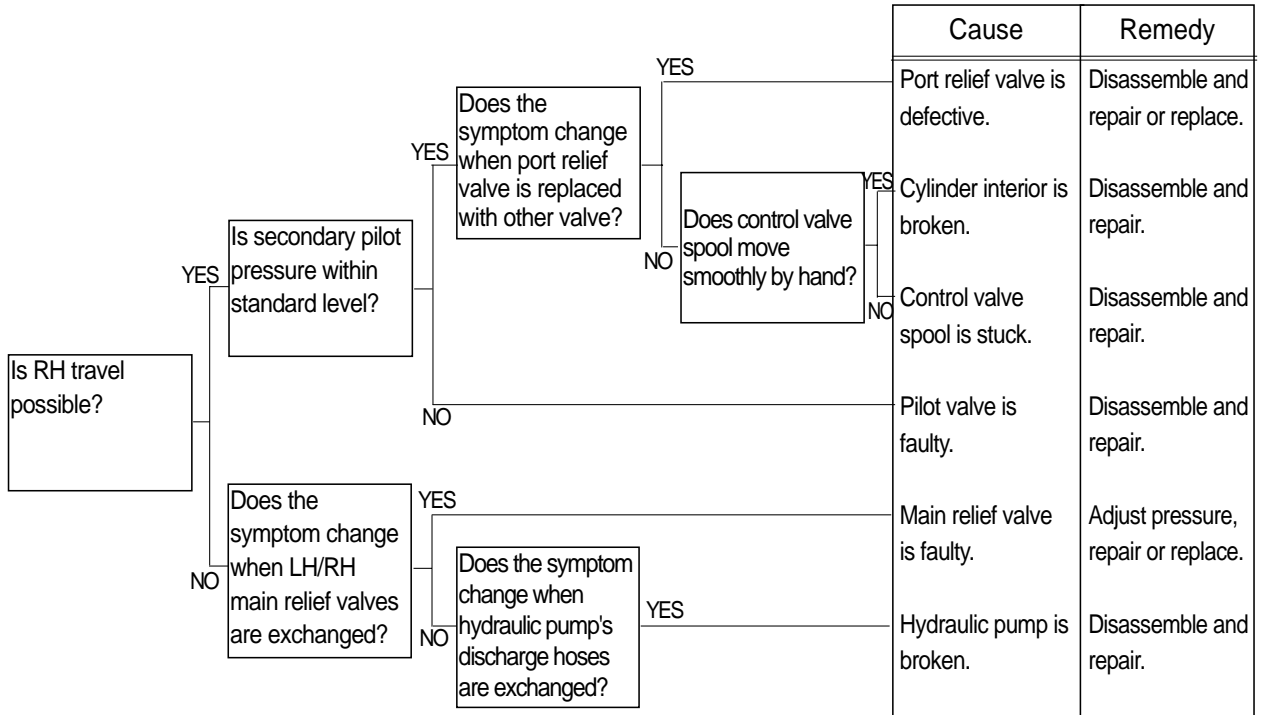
Is RH travel possible?

YES

Is secondary pilot pressure within standard level?

YES

Does the symptom change when port relief valve is replaced with other valve?

YES

NO

Does control valve spool move smoothly by hand?

YES

NO

NO

NO

Does the symptom change when LH/RH main relief valves are exchanged?

YES

NO

Does the symptom change when hydraulic pump's discharge hoses are exchanged?

YES

| Cause | Remedy |
|---|---|
| Port relief valve is defective. | Disassemble and repair or replace. |
| Cylinder interior is broken. | Disassemble and repair. |
| Control valve spool is stuck. | Disassemble and repair. |
| Pilot valve is faulty. | Disassemble and repair. |
| Main relief valve is faulty. | Adjust pressure, repair or replace. |
| Hydraulic pump is broken. | Disassemble and repair. |